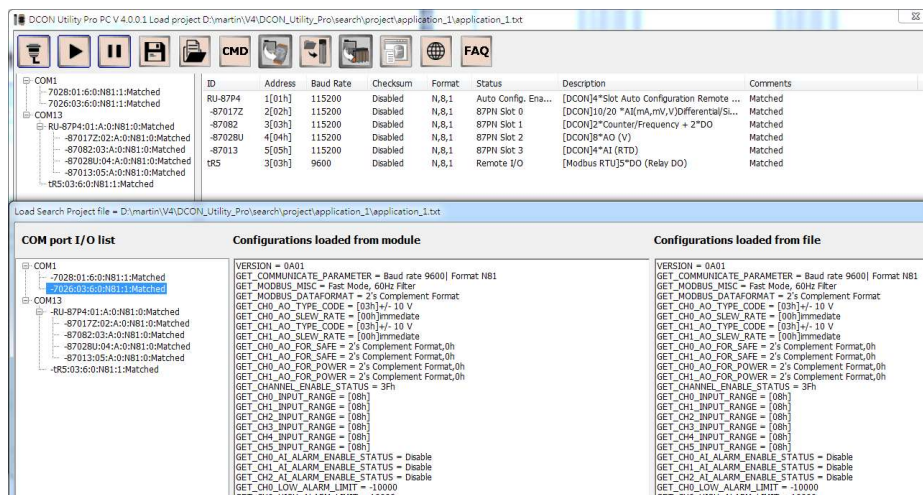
DCON Utility Pro PC V 4.0.0.1 Load project D:\martin\V4\DCON_Utility_Pro\search\project\application_1\application_1.txt

CMD FAQ

COM1
-7028:01:6:0:N81:1:Matched
-7026:03:6:0:N81:1:Matched
COM13
RU-87P4:01:A:0:N81:0:Matched
-87017Z:02:A:0:N81:0:Matched
-87082:03:A:0:N81:0:Matched
-87028U:04:A:0:N81:0:Matched
-87013:05:A:0:N81:0:Matched
tR5:03:6:0:N81:1:Matched

| ID | Address | Baud Rate | Checksum | Format | Status | Description | Comments |
|---|---|---|---|---|---|---|---|
| RU-87P4 | 1[01h] | 115200 | Disabled | N,8,1 | Auto Config. Ena... | [DCON]4*Slot Auto Configuration Remote ... | Matched |
| -87017Z | 2[02h] | 115200 | Disabled | N,8,1 | 87PN Slot 0 | [DCON]10/20 *AI(mA,mV,V)Differential/Si... | Matched |
| -87082 | 3[03h] | 115200 | Disabled | N,8,1 | 87PN Slot 1 | [DCON]2*Counter/Frequency + 2*DO | Matched |
| -87028U | 4[04h] | 115200 | Disabled | N,8,1 | 87PN Slot 2 | [DCON]8*AO (V) | Matched |
| -87013 | 5[05h] | 115200 | Disabled | N,8,1 | 87PN Slot 3 | [DCON]4*AI (RTD) | Matched |
| tR5 | 3[03h] | 9600 | Disabled | N,8,1 | Remote I/O | [Modbus RTU]5*DO (Relay DO) | Matched |

Load Search Project file = D:\martin\V4\DCON_Utility_Pro\search\project\application_1\application_1.txt

COM port I/O list

COM1
-7028:01:6:0:N81:1:Matched
-7026:03:6:0:N81:1:Matched
COM13
RU-87P4:01:A:0:N81:0:Matched
-87017Z:02:A:0:N81:0:Matched
-87082:03:A:0:N81:0:Matched
-87028U:04:A:0:N81:0:Matched
-87013:05:A:0:N81:0:Matched
tR5:03:6:0:N81:1:Matched

Configurations loaded from module

VERSION = 0A01
GET_COMMUNICATE_PARAMETER = Baud rate 9600| Format N81
GET_MODBUS_MISC = Fast Mode, 60Hz Filter
GET_MODBUS_DATAFORMAT = 2's Complement Format
GET_CH0_AO_TYPE_CODE = [03h]+/- 10 V
GET_CH0_AO_SLEW_RATE = [00h]immediate
GET_CH1_AO_TYPE_CODE = [03h]+/- 10 V
GET_CH1_AO_SLEW_RATE = [00h]immediate
GET_CH0_AO_FOR_SAFE = 2's Complement Format,0h
GET_CH1_AO_FOR_SAFE = 2's Complement Format,0h
GET_CH0_AO_FOR_POWER = 2's Complement Format,0h
GET_CH1_AO_FOR_POWER = 2's Complement Format,0h
GET_CHANNEL_ENABLE_STATUS = 3Fh
GET_CH0_INPUT_RANGE = [08h]
GET_CH1_INPUT_RANGE = [08h]
GET_CH2_INPUT_RANGE = [08h]
GET_CH3_INPUT_RANGE = [08h]
GET_CH4_INPUT_RANGE = [08h]
GET_CH5_INPUT_RANGE = [08h]
GET_CH0_AI_ALARM_ENABLE_STATUS = Disable
GET_CH1_AI_ALARM_ENABLE_STATUS = Disable
GET_CH2_AI_ALARM_ENABLE_STATUS = Disable
GET_CH0_LOW_ALARM_LIMIT = -10000
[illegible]

Configurations loaded from file

VERSION = 0A01
GET_COMMUNICATE_PARAMETER = Baud rate 9600| Format N81
GET_MODBUS_MISC = Fast Mode, 60Hz Filter
GET_MODBUS_DATAFORMAT = 2's Complement Format
GET_CH0_AO_TYPE_CODE = [03h]+/- 10 V
GET_CH0_AO_SLEW_RATE = [00h]immediate
GET_CH1_AO_TYPE_CODE = [03h]+/- 10 V
GET_CH1_AO_SLEW_RATE = [00h]immediate
GET_CH0_AO_FOR_SAFE = 2's Complement Format,0h
GET_CH1_AO_FOR_SAFE = 2's Complement Format,0h
GET_CH0_AO_FOR_POWER = 2's Complement Format,0h
GET_CH1_AO_FOR_POWER = 2's Complement Format,0h
GET_CHANNEL_ENABLE_STATUS = 3Fh
GET_CH0_INPUT_RANGE = [08h]
GET_CH1_INPUT_RANGE = [08h]
GET_CH2_INPUT_RANGE = [08h]
GET_CH3_INPUT_RANGE = [08h]
GET_CH4_INPUT_RANGE = [08h]
GET_CH5_INPUT_RANGE = [08h]
GET_CH0_AI_ALARM_ENABLE_STATUS = Disable
GET_CH1_AI_ALARM_ENABLE_STATUS = Disable
GET_CH2_AI_ALARM_ENABLE_STATUS = Disable
GET_CH0_LOW_ALARM_LIMIT = -10000
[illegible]